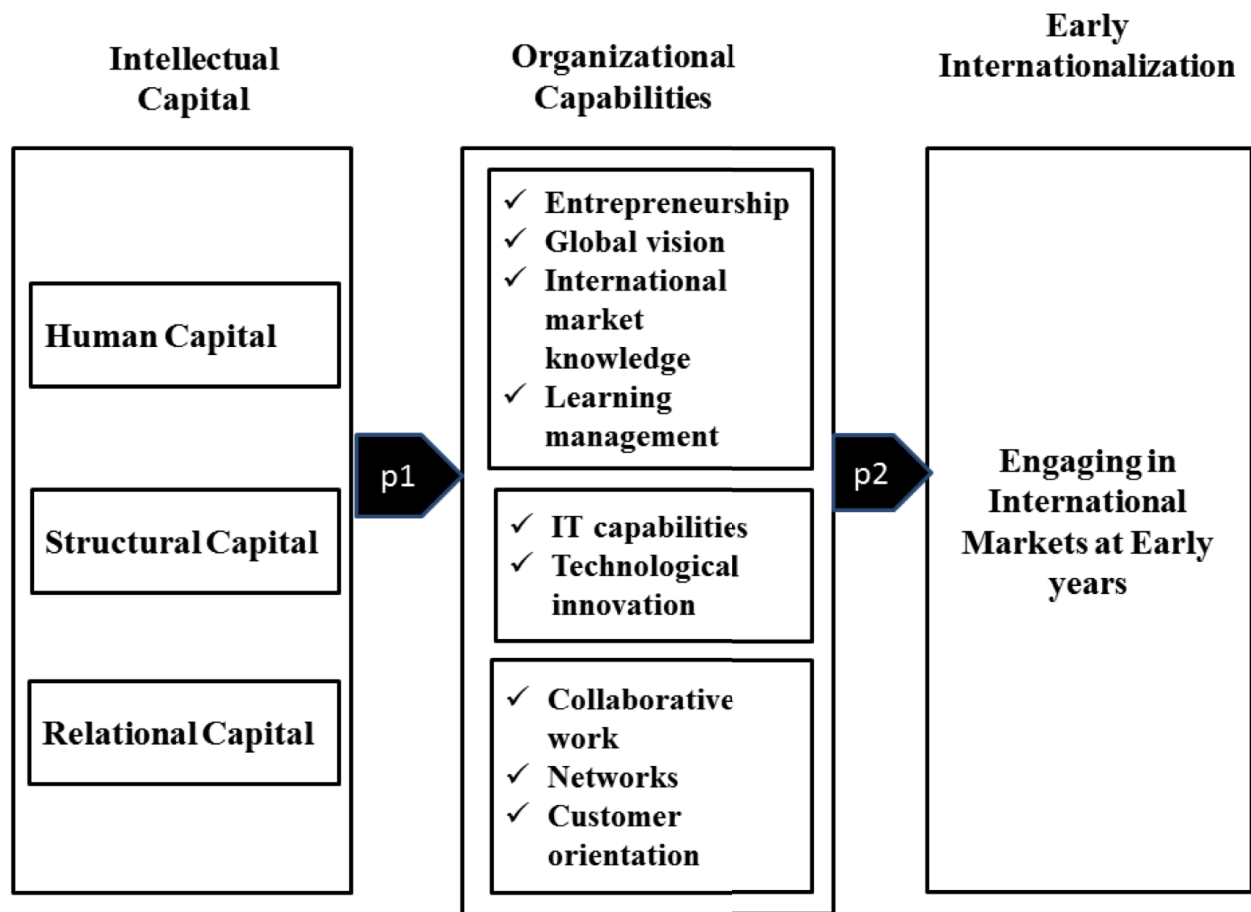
Intellectual Capital

Organizational Capabilities

Early Internationalization

Human Capital

Structural Capital

Relational Capital

p1

✓ Entrepreneurship
✓ Global vision
✓ International market knowledge
✓ Learning management

✓ IT capabilities
✓ Technological innovation

✓ Collaborative work
✓ Networks
✓ Customer orientation

p2

Engaging in International Markets at Early years